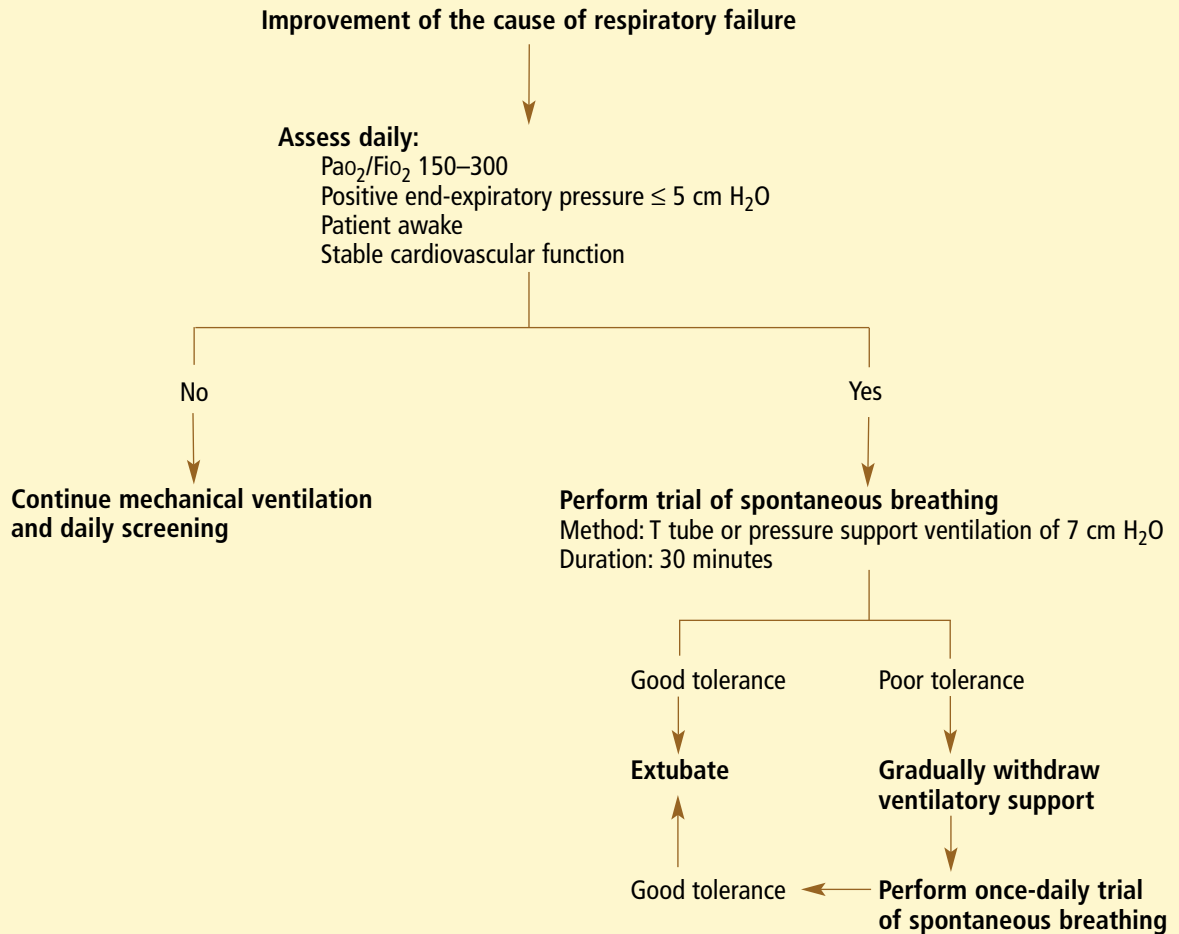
Improvement of the cause of respiratory failure

Assess daily:
$Pao_2/Fio_2$ 150–300
Positive end-expiratory pressure $\leq$ 5 cm $H_2O$
Patient awake
Stable cardiovascular function

No

Yes

Continue mechanical ventilation and daily screening

Perform trial of spontaneous breathing
Method: T tube or pressure support ventilation of 7 cm $H_2O$
Duration: 30 minutes

Good tolerance

Poor tolerance

Extubate

Gradually withdraw ventilatory support

Good tolerance

Perform once-daily trial of spontaneous breathing